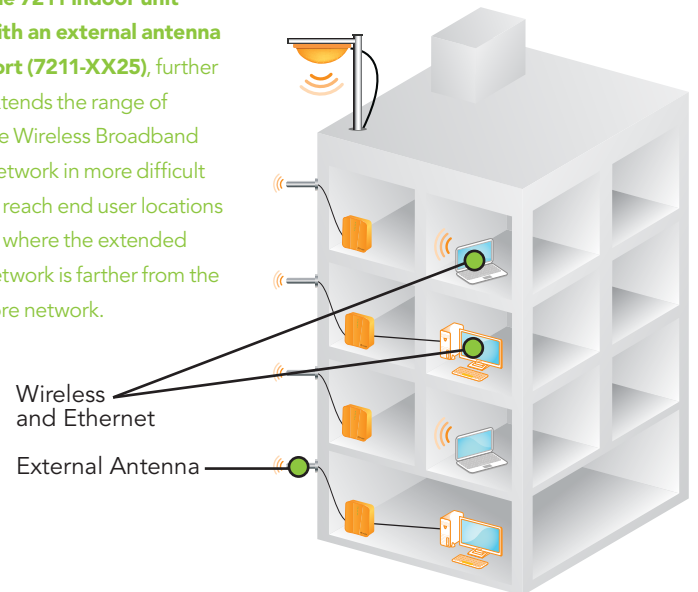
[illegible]e 7211 indoor unit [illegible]ith an external antenna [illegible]ort (7211-XX25), further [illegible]tends the range of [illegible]e Wireless Broadband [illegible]etwork in more difficult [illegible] reach end user locations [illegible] where the extended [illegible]etwork is farther from the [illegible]ore network.

Wireless and Ethernet

External Antenna